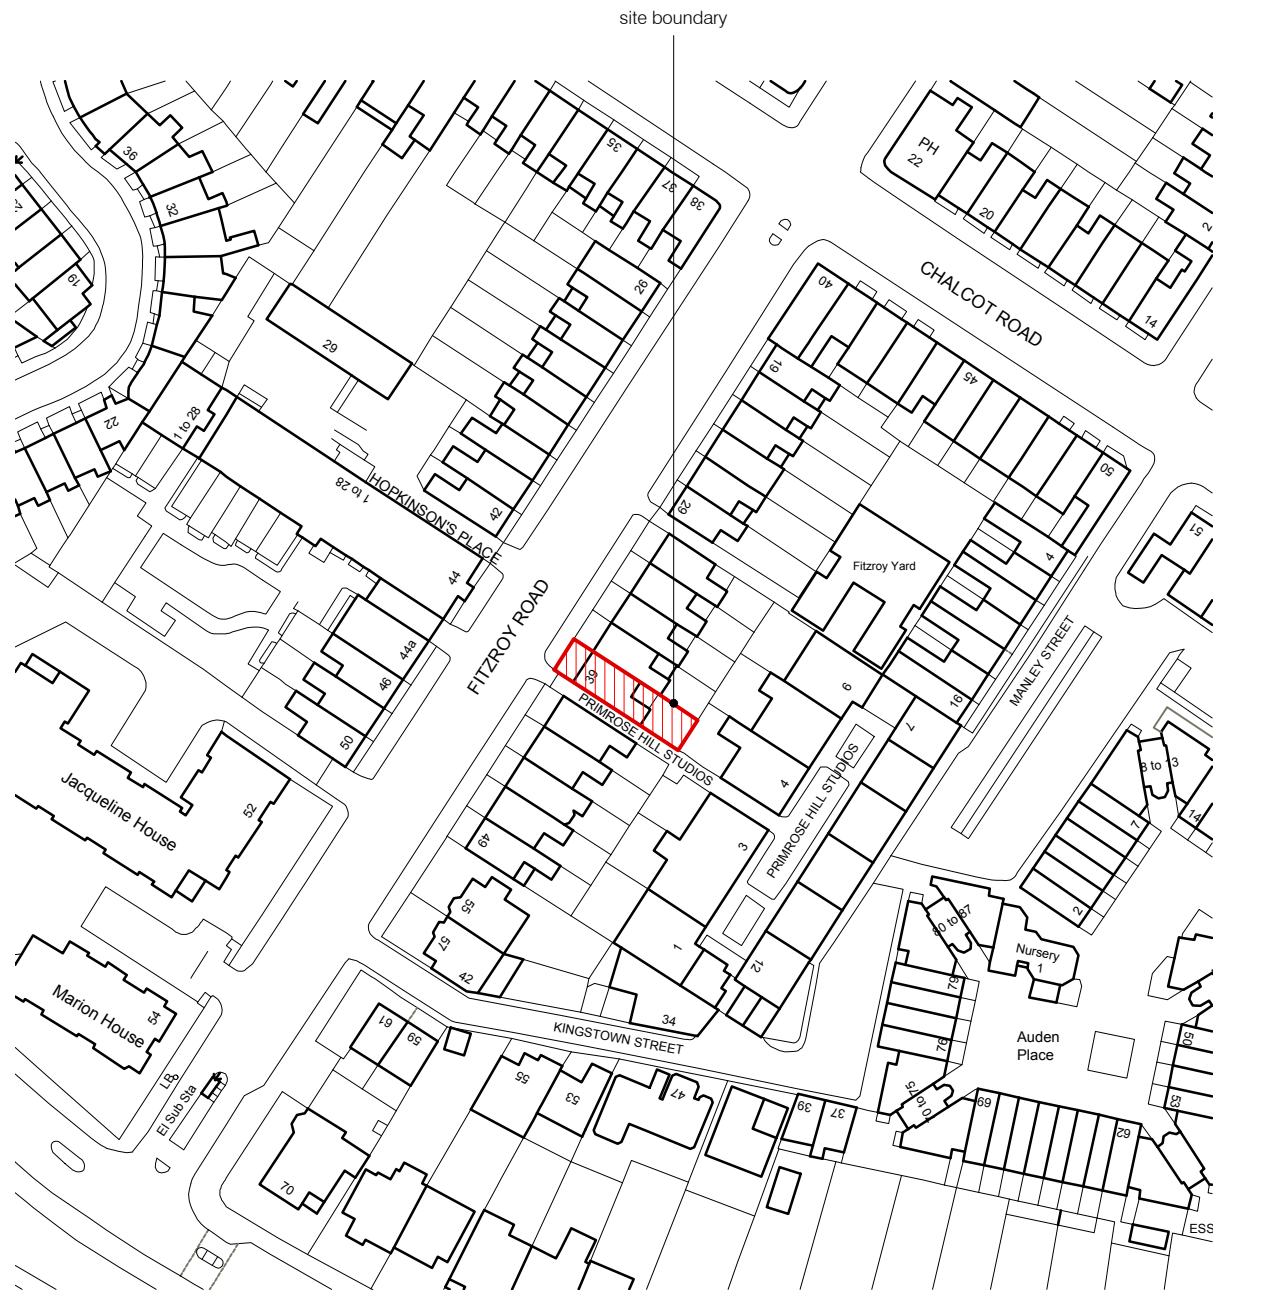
site boundary

36
32
19
22
35
37
38
PH
22
20
2
40
CHALCOT ROAD
14
26
29
19
45
1 to 28
1 to 28
HOPKINSON'S PLACE
42
29
50
Fitzroy Yard
51
44
4
FITZROY ROAD
44a
39
46
PRIMROSE HILL STUDIOS
6
MANLEY STREET
50
16
7
8 to 13
Jacqueline House
52
4
PRIMROSE HILL STUDIOS
49
3
14
7
55
57
1
80 to 87
2
42
12
Nursery
1
Marion House
54
61
59
34
KINGSTOWN STREET
79
Auden
Place
50
LB
El Sub Sta
55
53
47
39
37
76
75
70 to 75
69
62
53
70
ESS